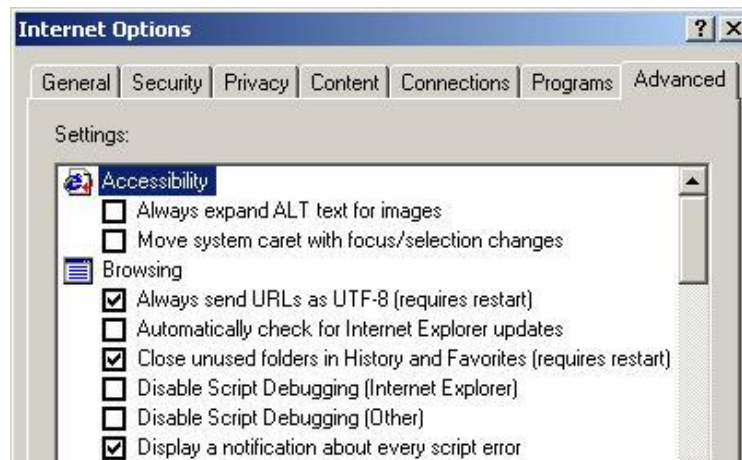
Internet Options

? X

General | Security | Privacy | Content | Connections | Programs | Advanced

Settings:

Accessibility
Always expand ALT text for images
Move system caret with focus/selection changes
Browsing
Always send URLs as UTF-8 (requires restart)
Automatically check for Internet Explorer updates
Close unused folders in History and Favorites (requires restart)
Disable Script Debugging (Internet Explorer)
Disable Script Debugging (Other)
Display a notification about every script error